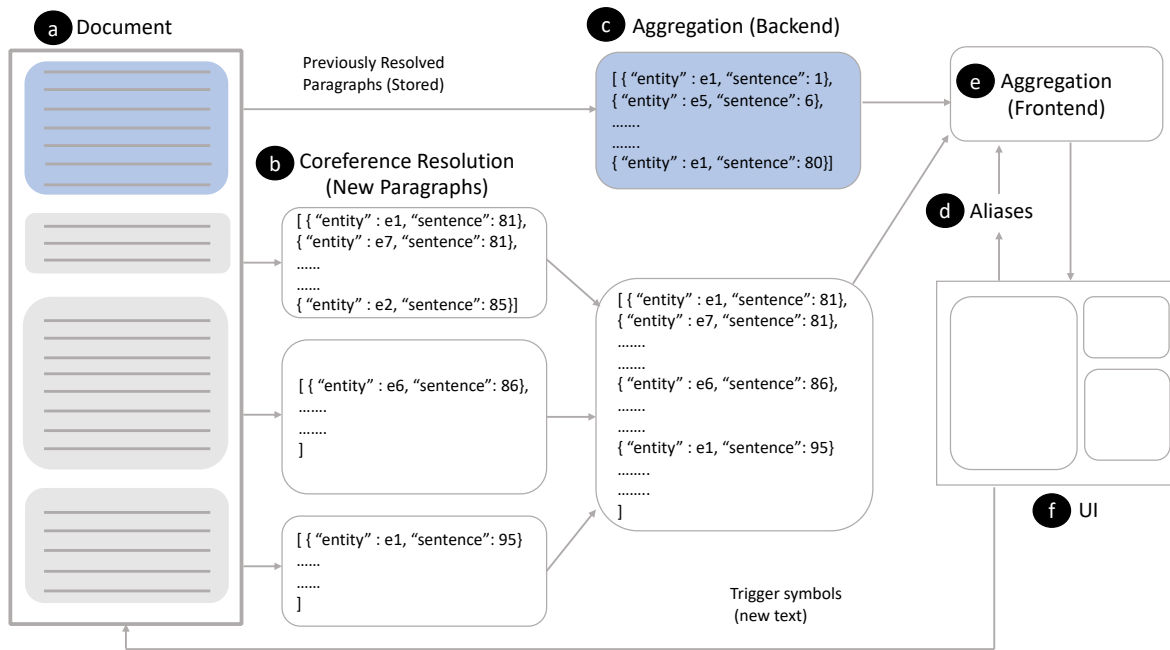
a Document

Previously Resolved Paragraphs (Stored)

c Aggregation (Backend)

[ { “entity” : e1, “sentence”: 1},
{ “entity” : e5, “sentence”: 6},
…….
…….
{ “entity” : e1, “sentence”: 80}]

e Aggregation (Frontend)

b Coreference Resolution (New Paragraphs)

[ { “entity” : e1, “sentence”: 81},
{ “entity” : e7, “sentence”: 81},
……
……
{ “entity” : e2, “sentence”: 85}]

d Aliases

[ { “entity” : e1, “sentence”: 81},
{ “entity” : e7, “sentence”: 81},
…….
…….
{ “entity” : e6, “sentence”: 86},
…….
…….
{ “entity” : e1, “sentence”: 95}
……..
……..
]

[ { “entity” : e6, “sentence”: 86},
…….
…….
]

f UI

[ { “entity” : e1, “sentence”: 95}
……
……
]

Trigger symbols (new text)